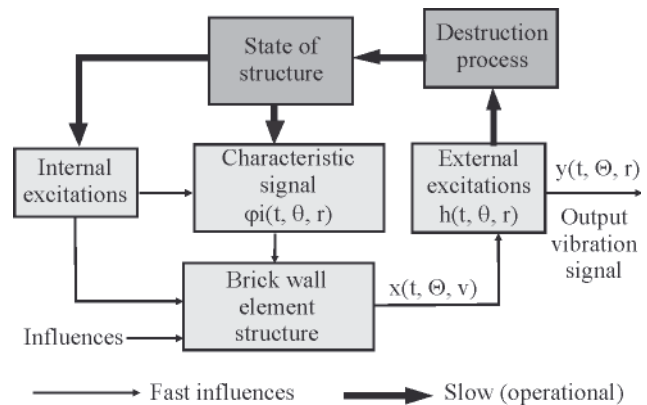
State of structure

Destruction process

Internal excitations

Characteristic signal $\varphi i(t, \theta, r)$

External excitations $h(t, \theta, r)$

$y(t, \Theta, r)$

Output vibration signal

Brick wall element structure

$x(t, \Theta, v)$

Influences

Fast influences

Slow (operational)